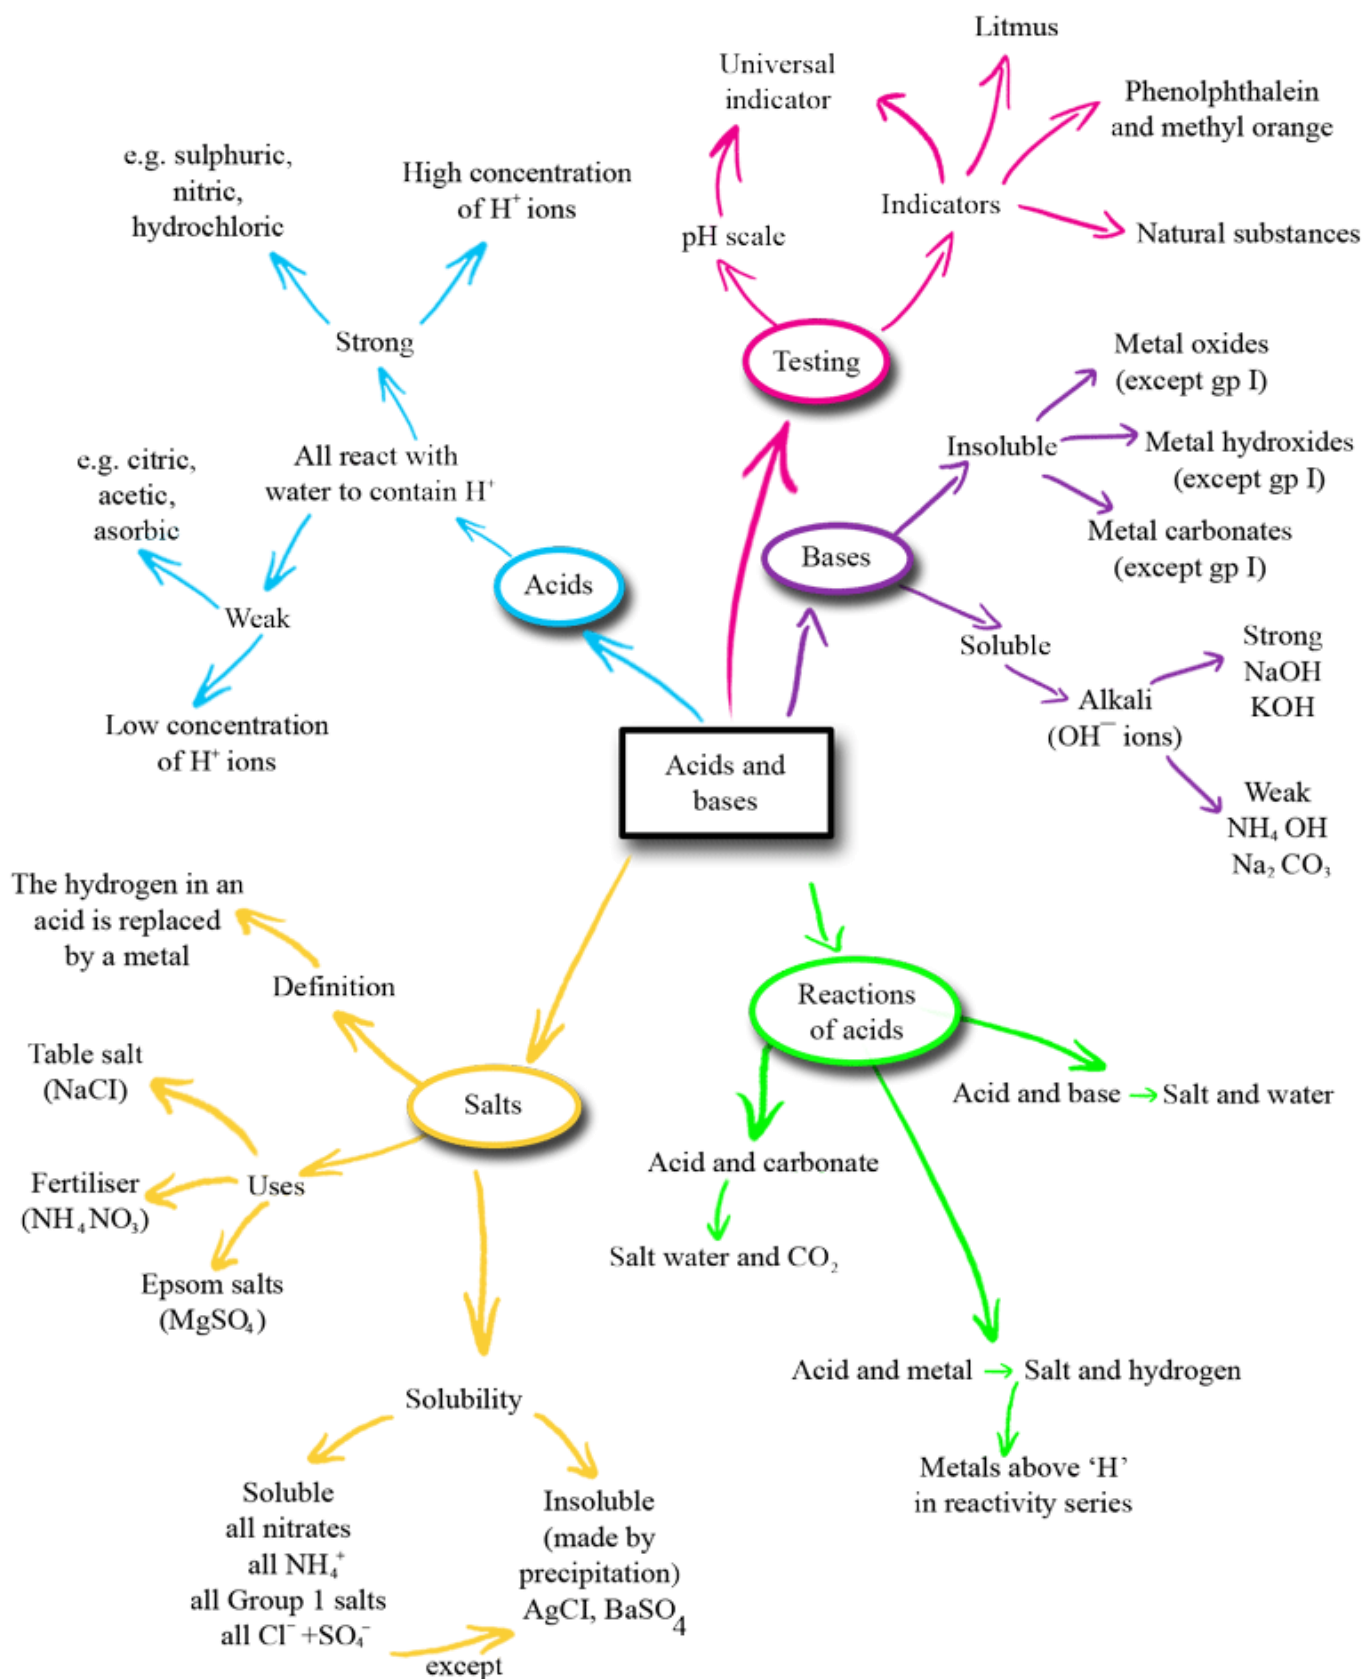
Acids and bases

Acids

All react with water to contain H$^+$

Strong

e.g. sulphuric, nitric, hydrochloric

High concentration of H$^+$ ions

Weak

e.g. citric, acetic, asorbic

Low concentration of H$^+$ ions

Testing

pH scale

Universal indicator

Indicators

Litmus

Phenolphthalein and methyl orange

Natural substances

Bases

Insoluble

Metal oxides (except gp I)

Metal hydroxides (except gp I)

Metal carbonates (except gp I)

Soluble

Alkali (OH$^-$ ions)

Strong NaOH KOH

Weak $NH_4$ OH $Na_2$ $CO_3$

Salts

Definition

The hydrogen in an acid is replaced by a metal

Uses

Table salt (NaCI)

Fertiliser ($NH_4NO_3$)

Epsom salts ($MgSO_4$)

Solubility

Soluble all nitrates all $NH_4^+$ all Group 1 salts all Cl$^-$ +$SO_4^-$

except

Insoluble (made by precipitation) AgCI, $BaSO_4$

Reactions of acids

Acid and base → Salt and water

Acid and carbonate

Salt water and $CO_2$

Acid and metal → Salt and hydrogen

Metals above 'H' in reactivity series